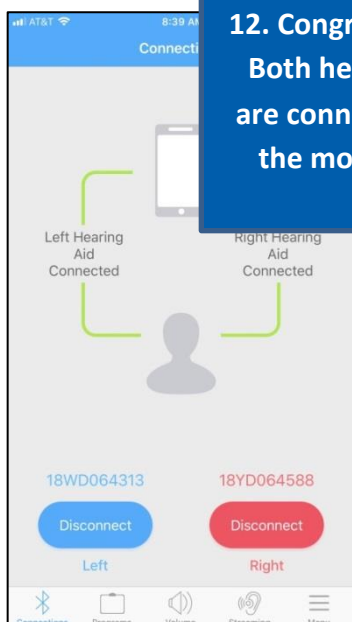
AT&T 8:39 AM

Connecti

12. Congr
Both he
are conn
the mo

Left Hearing Aid Connected

Right Hearing Aid Connected

18WD064313

18YD064588

Disconnect

Disconnect

Left

Right

Connections Programs Volume Streaming More